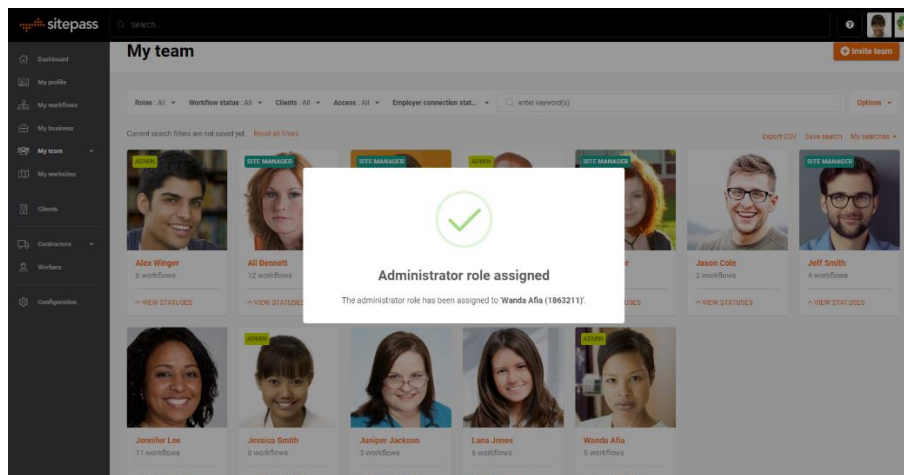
sitepass
Search...

Dashboard
My profile
My workflows
My business
My team
My worksites
Clients
Contractors
Workers
Configuration

My team
Invite team

Roles : All
Workflow status : All
Clients : All
Access : All
Employer connection stat...
enter keyword(s)
Options

Current search filters are not saved yet. Reset all filters
Export CSV Save search My searches

ADMIN
Alex Winger
8 workflows
VIEW STATUSES

SITE MANAGER
Ali Bennett
12 workflows
VIEW STATUSES

SITE MANAGER

ADMIN

SITE MANAGER

Jason Cole
2 workflows
VIEW STATUSES

SITE MANAGER
Jeff Smith
4 workflows
VIEW STATUSES

Administrator role assigned
The administrator role has been assigned to 'Wanda Afia (1863211)'.

Jennifer Lee
11 workflows

ADMIN
Jessica Smith
8 workflows

Juniper Jackson
3 workflows

Lana Jones
6 workflows

ADMIN
Wanda Afia
5 workflows